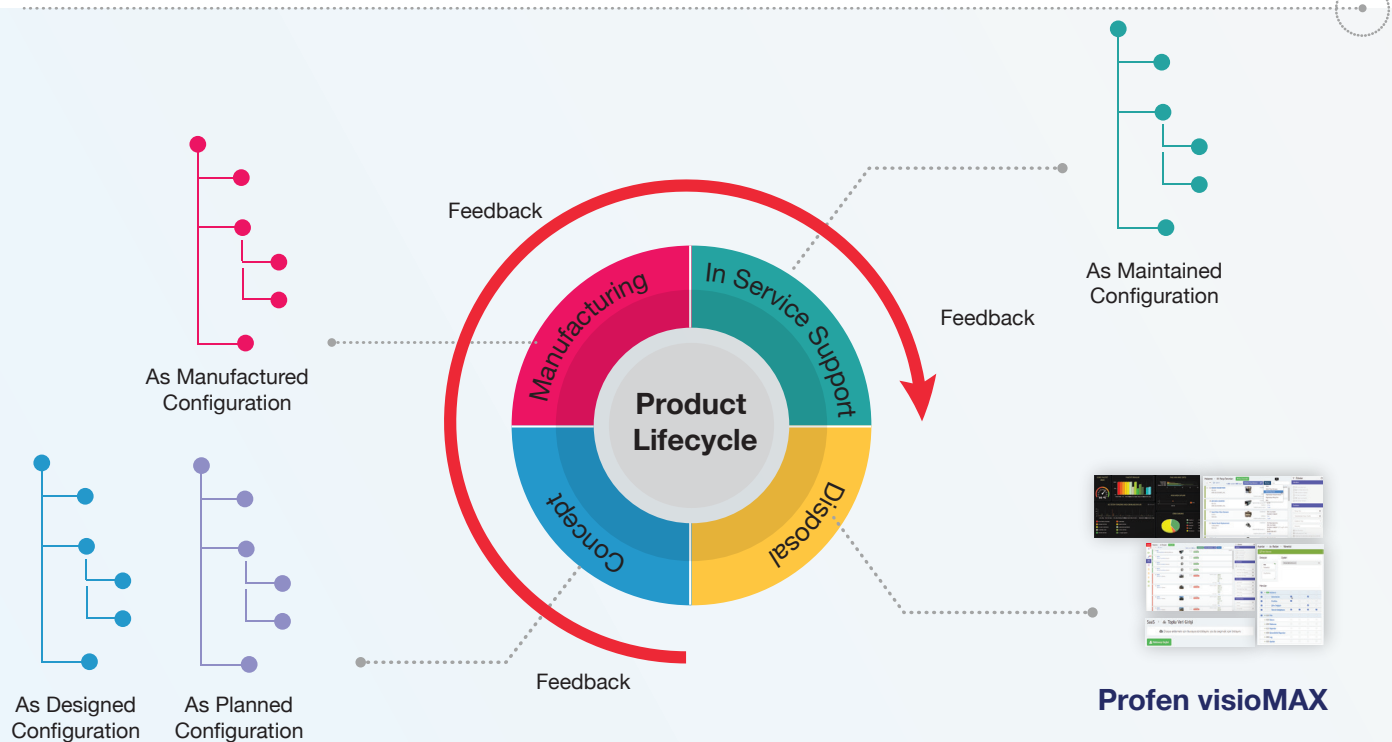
As Manufactured Configuration

Feedback

Manufacturing

In Service Support

Feedback

As Maintained Configuration

Product Lifecycle

Concept

Disposal

As Designed Configuration

As Planned Configuration

Feedback

Profen visioMAX